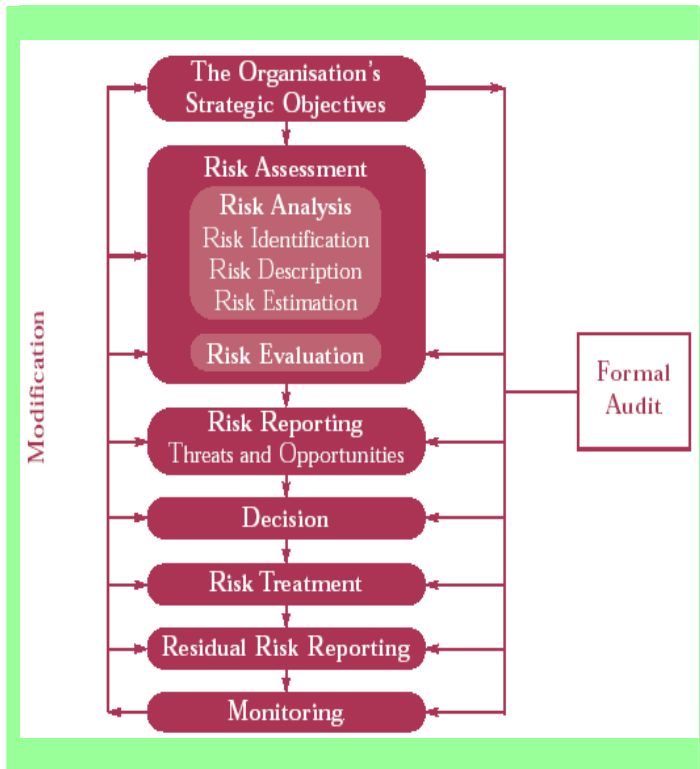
The Organisation's Strategic Objectives

Risk Assessment

Risk Analysis
Risk Identification
Risk Description
Risk Estimation

Risk Evaluation

Risk Reporting
Threats and Opportunities

Decision

Risk Treatment

Residual Risk Reporting

Monitoring

Modification

Formal Audit